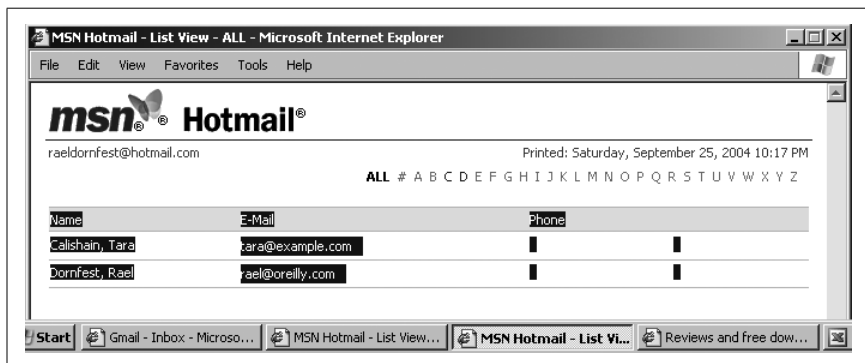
MSN Hotmail - List View - ALL - Microsoft Internet Explorer

File Edit View Favorites Tools Help

msn® Hotmail®

raeldornfest@hotmail.com

Printed: Saturday, September 25, 2004 10:17 PM

ALL # A B C D E F G H I J K L M N O P Q R S T U V W X Y Z

| Name | E-Mail | Phone |
|---|---|---|
| Calishain, Tara | tara@example.com | |
| Dornfest, Rael | rael@oreilly.com | |

Start | Gmail - Inbox - Microso... | MSN Hotmail - List View... | MSN Hotmail - List Vi... | Reviews and free dow...